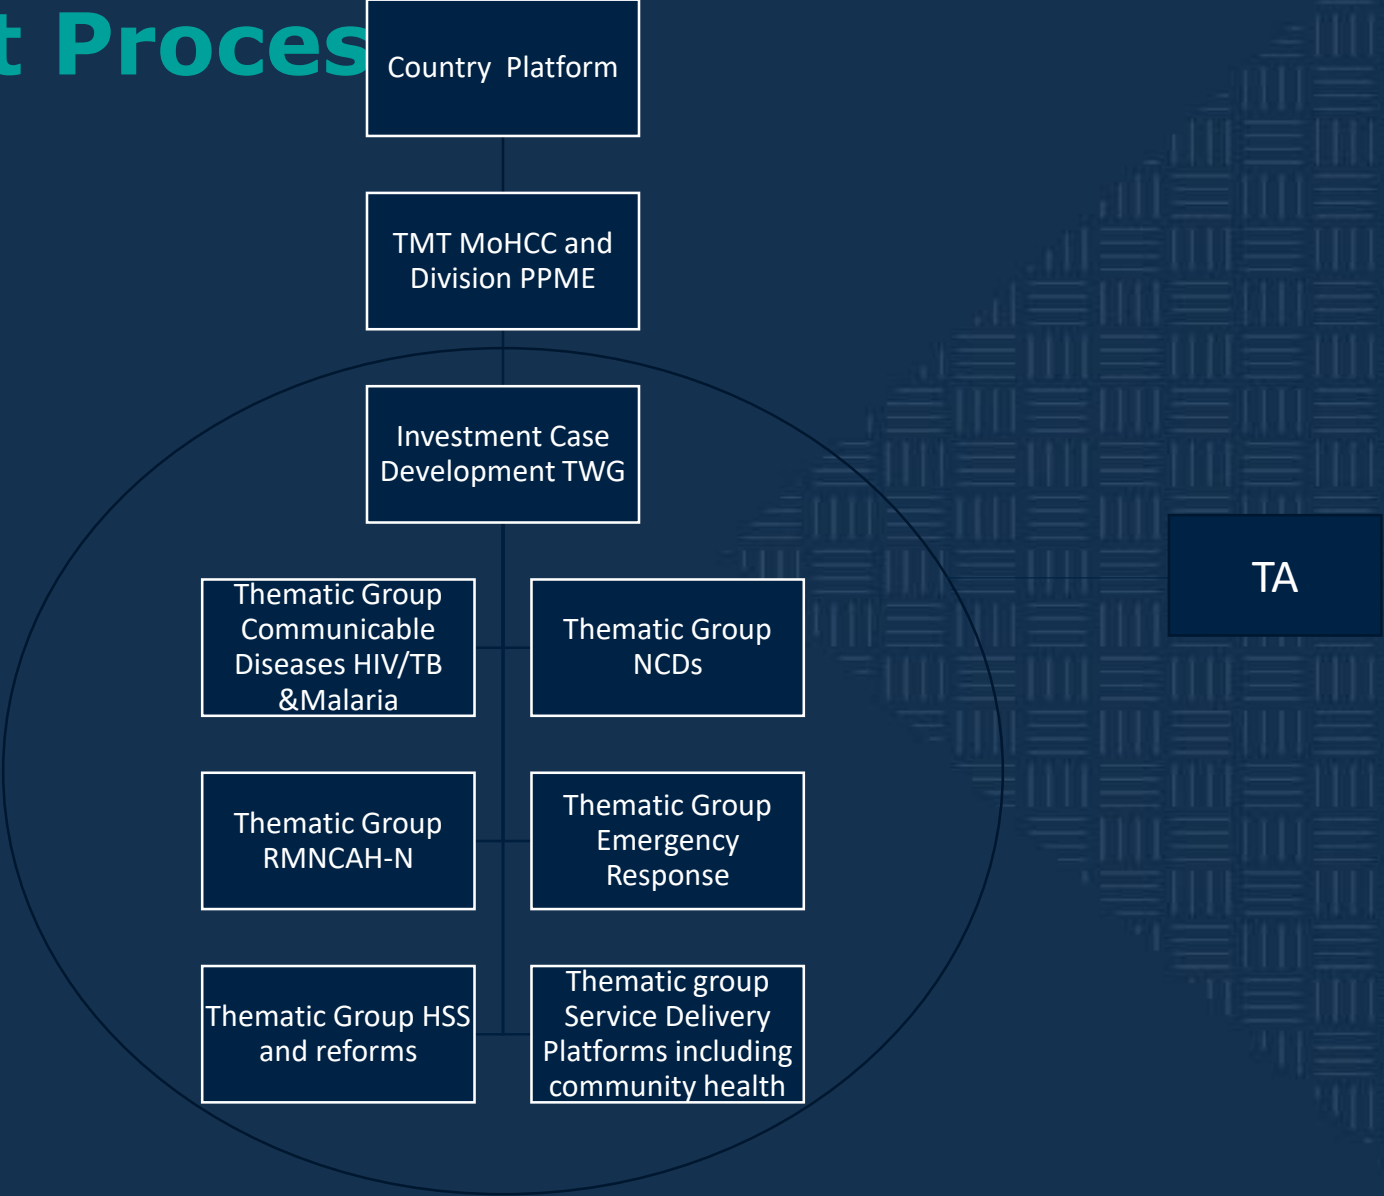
t Proces

Country Platform

TMT MoHCC and Division PPME

Investment Case Development TWG

Thematic Group Communicable Diseases HIV/TB &Malaria

Thematic Group NCDs

Thematic Group RMNCAH-N

Thematic Group Emergency Response

Thematic Group HSS and reforms

Thematic group Service Delivery Platforms including community health

TA